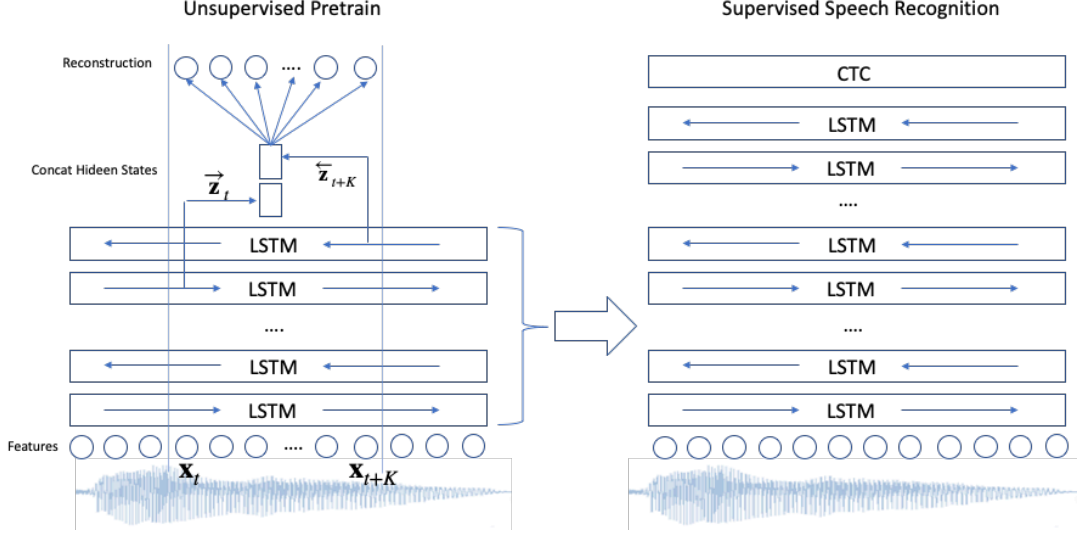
Unsupervised Pretrain

Reconstruction

....

Concat Hideen States

$\overrightarrow{\mathbf{z}}_t$

$\overleftarrow{\mathbf{z}}_{t+K}$

LSTM

LSTM

....

LSTM

LSTM

Features

....

$\mathbf{x}_t$

$\mathbf{x}_{t+K}$

Supervised Speech Recognition

CTC

LSTM

LSTM

....

LSTM

LSTM

....

LSTM

LSTM